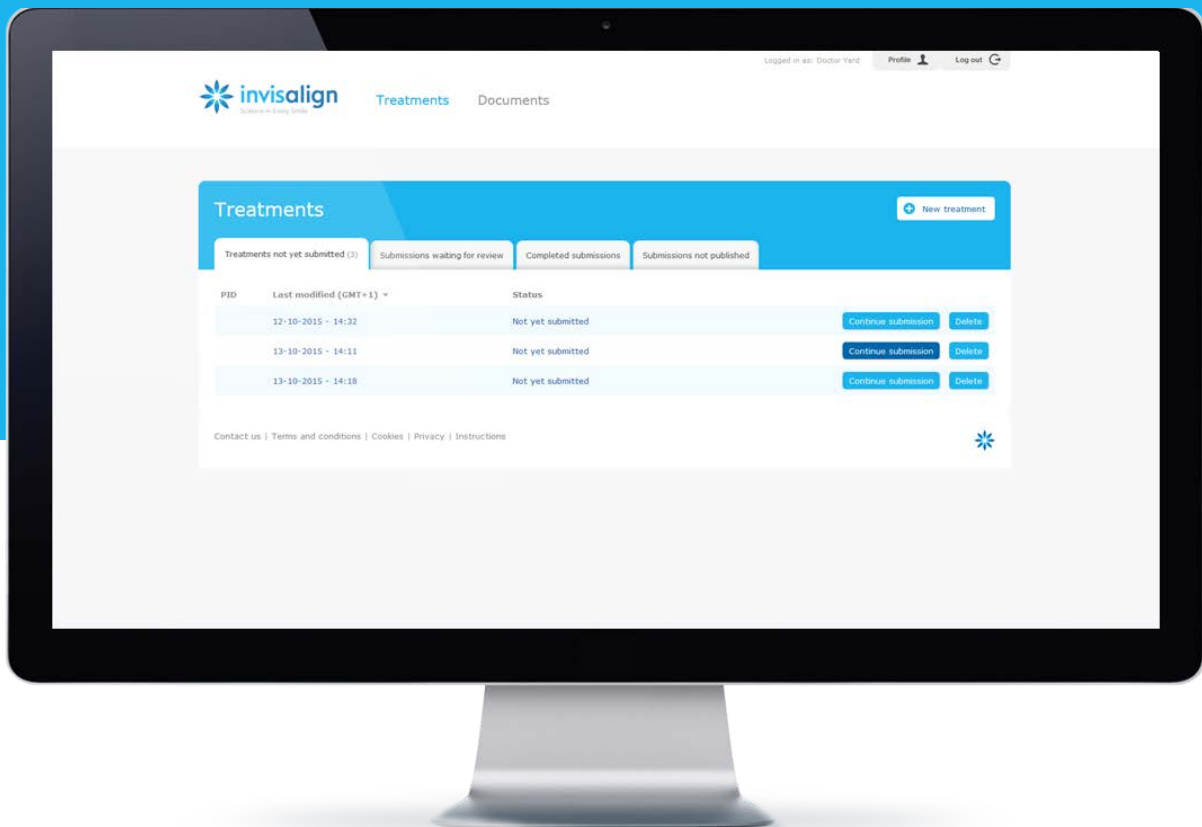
Logged in as: Doctor Yard Profile Log out

invisalign
Science in Every Smile

Treatments Documents

Treatments

New treatment

Treatments not yet submitted (3) | Submissions waiting for review | Completed submissions | Submissions not published

| PID | Last modified (GMT+1) | Status | | |
|---|---|---|---|---|
| | 12-10-2015 - 14:32 | Not yet submitted | Continue submission | Delete |
| | 13-10-2015 - 14:11 | Not yet submitted | Continue submission | Delete |
| | 13-10-2015 - 14:18 | Not yet submitted | Continue submission | Delete |

Contact us | Terms and conditions | Cookies | Privacy | Instructions